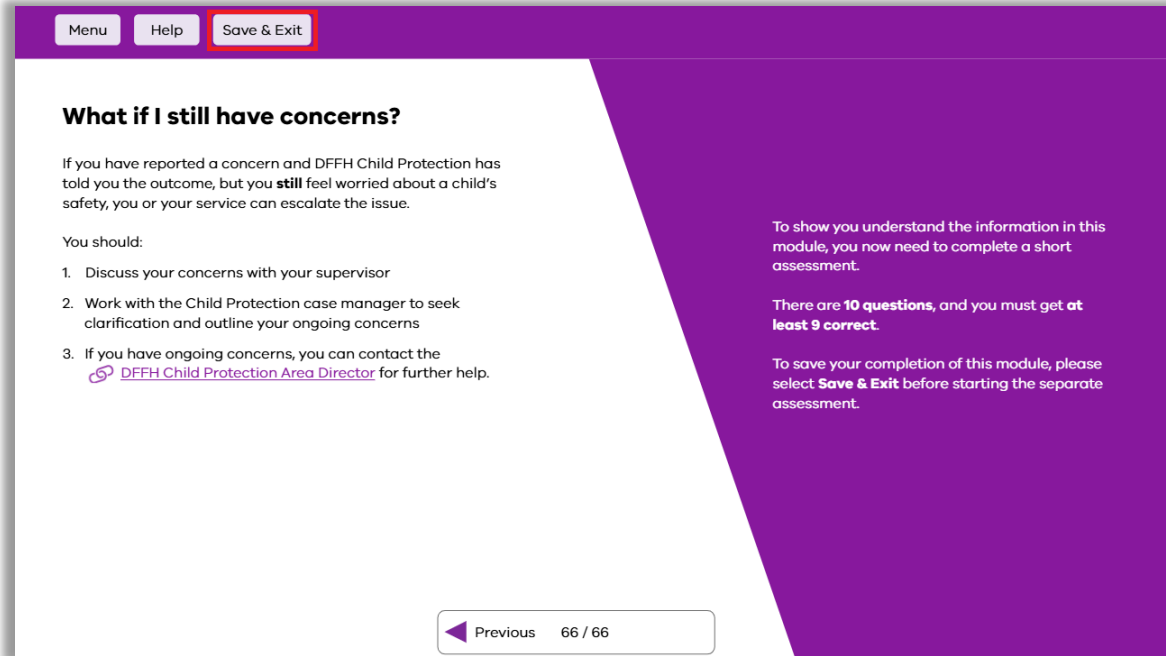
Menu Help Save & Exit

What if I still have concerns?

If you have reported a concern and DFFH Child Protection has told you the outcome, but you still feel worried about a child's safety, you or your service can escalate the issue.

You should:

1. Discuss your concerns with your supervisor
2. Work with the Child Protection case manager to seek clarification and outline your ongoing concerns
3. If you have ongoing concerns, you can contact the DFFH Child Protection Area Director for further help.

To show you understand the information in this module, you now need to complete a short assessment.

There are 10 questions, and you must get at least 9 correct.

To save your completion of this module, please select Save & Exit before starting the separate assessment.

Previous 66 / 66